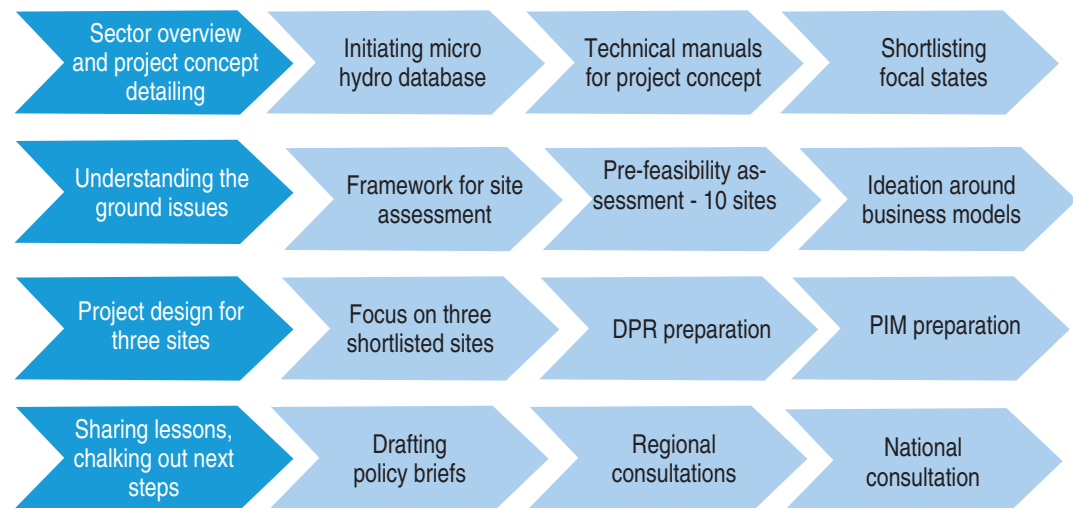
Sector overview and project concept detailing

Initiating micro hydro database

Technical manuals for project concept

Shortlisting focal states

Understanding the ground issues

Framework for site assessment

Pre-feasibility assessment - 10 sites

Ideation around business models

Project design for three sites

Focus on three shortlisted sites

DPR preparation

PIM preparation

Sharing lessons, chalking out next steps

Drafting policy briefs

Regional consultations

National consultation